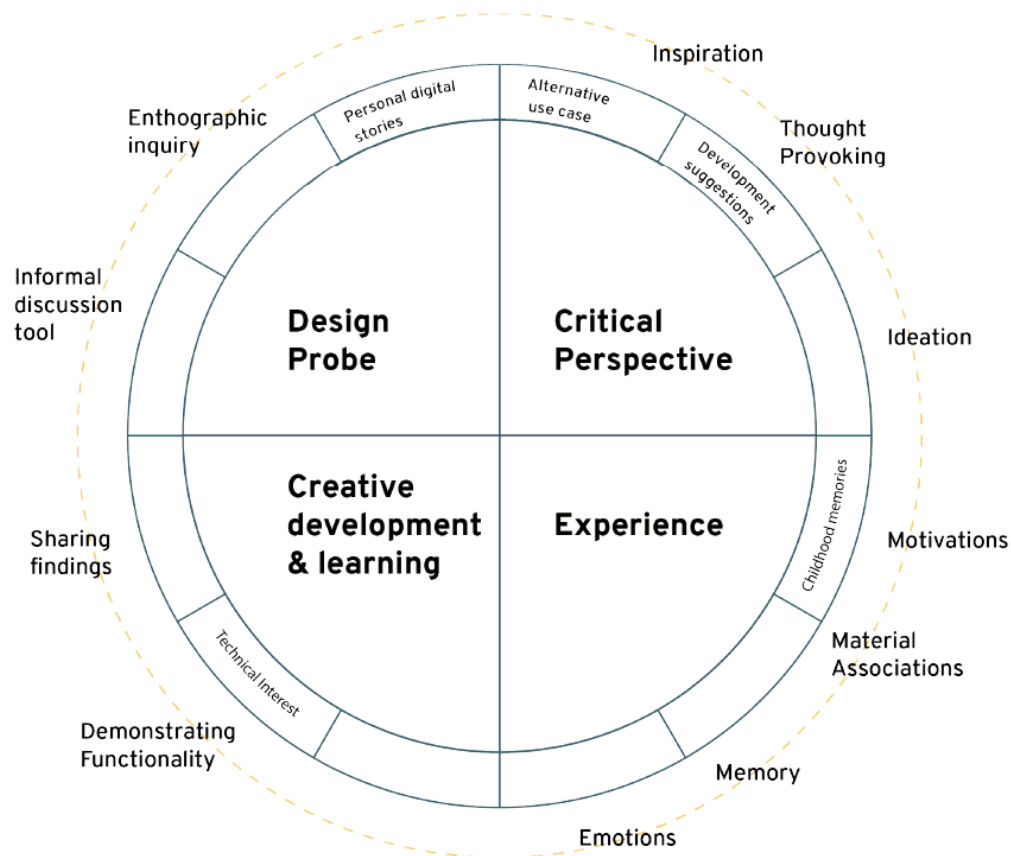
Inspiration

Thought Provoking

Ideation

Motivations

Material Associations

Memory

Emotions

Demonstrating Functionality

Sharing findings

Informal discussion tool

Enthographic inquiry

Personal digital stories

Alternative use case

Development suggestions

Childhood memories

Technical Interest

Design Probe

Critical Perspective

Creative development & learning

Experience